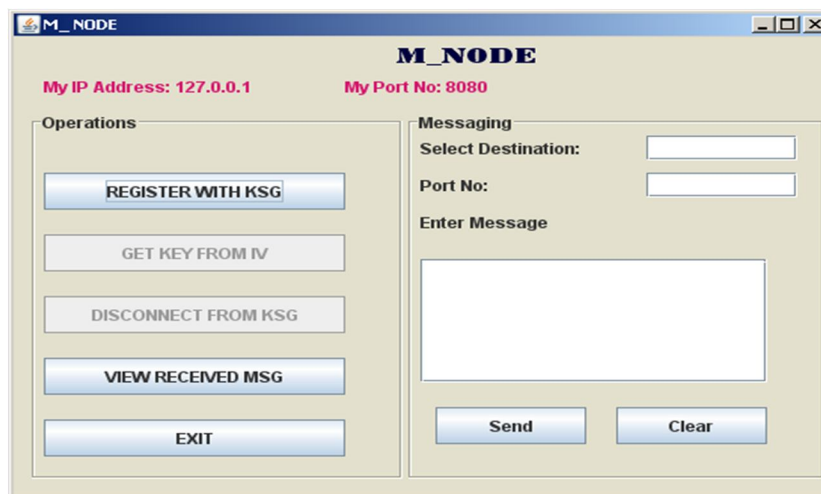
M_ NODE

M_NODE

My IP Address: 127.0.0.1

My Port No: 8080

Operations

REGISTER WITH KSG

GET KEY FROM IV

DISCONNECT FROM KSG

VIEW RECEIVED MSG

EXIT

Messaging

Select Destination:

Port No:

Enter Message

Send

Clear